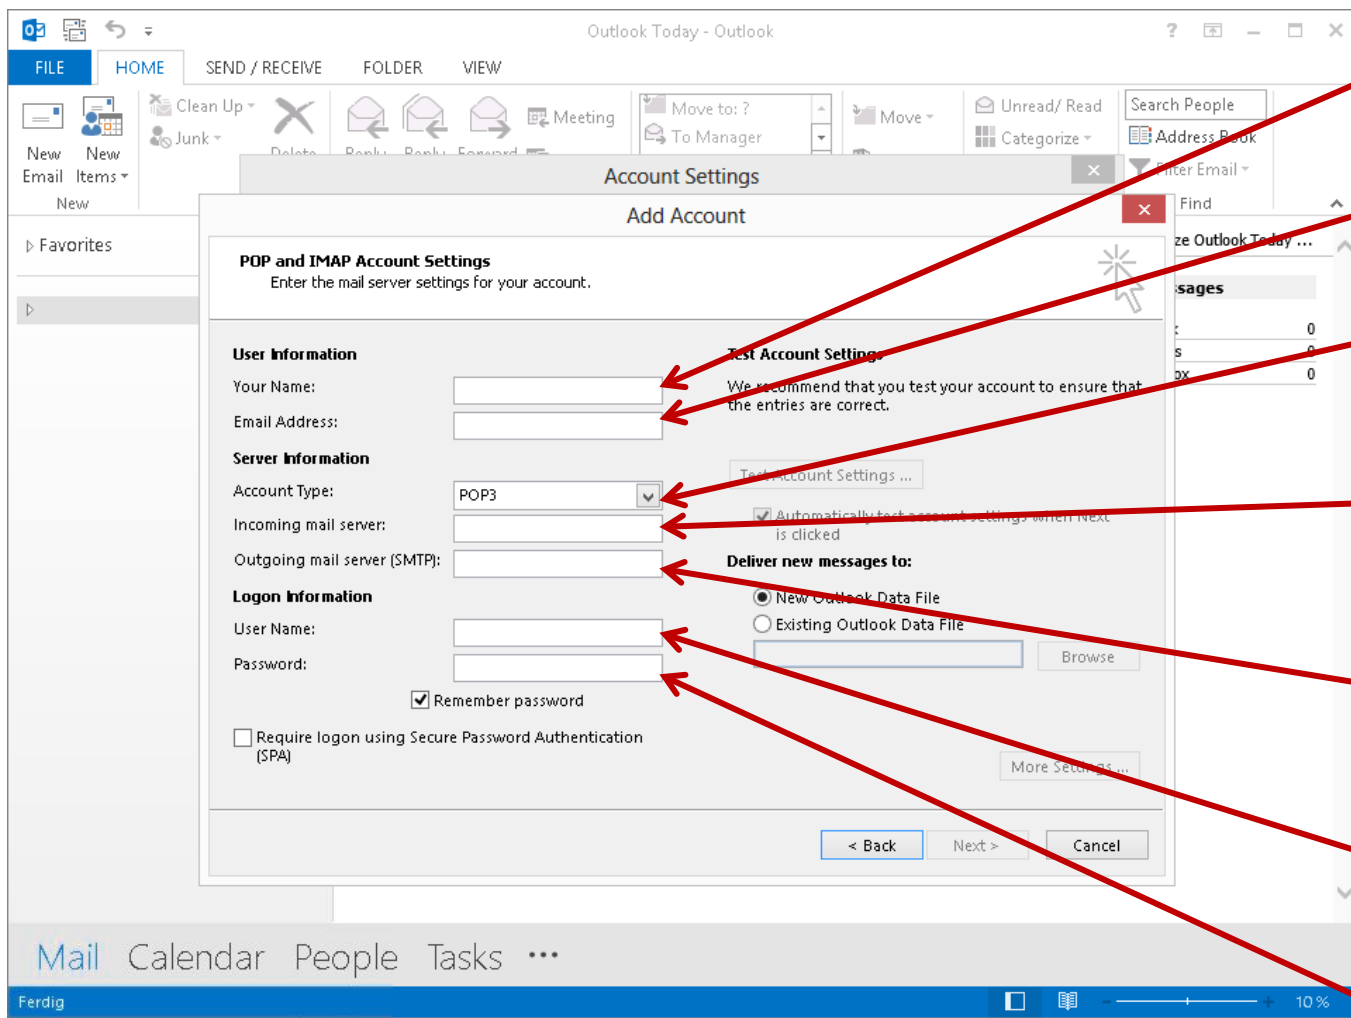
Outlook Today - Outlook

FILE HOME SEND / RECEIVE FOLDER VIEW

New Email New Items
New
Clean Up
Junk
Delete
Reply Reply Forward
Meeting
Move to: ?
To Manager
Move
Unread/ Read
Categorize
Search People
Address Book
Filter Email
Find

Favorites

Account Settings

Add Account

POP and IMAP Account Settings
Enter the mail server settings for your account.

User Information
Your Name:
Email Address:
Server Information
Account Type: POP3
Incoming mail server:
Outgoing mail server (SMTP):
Logon Information
User Name:
Password:
Remember password
Require logon using Secure Password Authentication (SPA)

Test Account Settings
We recommend that you test your account to ensure that the entries are correct.
Test Account Settings ...
Automatically test account settings when Next is clicked
Deliver new messages to:
New Outlook Data File
Existing Outlook Data File
Browse
More Settings ...

< Back Next > Cancel

ze Outlook Today ...
sages
0
0
0

Mail Calendar People Tasks ...

Ferdig 10 %